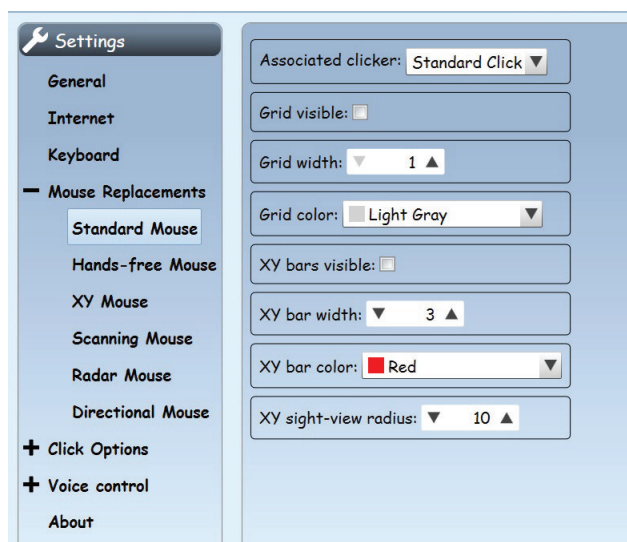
Settings

General

Internet

Keyboard

− Mouse Replacements

Standard Mouse

Hands-free Mouse

XY Mouse

Scanning Mouse

Radar Mouse

Directional Mouse

+ Click Options

+ Voice control

About

Associated clicker: Standard Click ▼

Grid visible:

Grid width: ▼ 1 ▲

Grid color: Light Gray ▼

XY bars visible:

XY bar width: ▼ 3 ▲

XY bar color: Red ▼

XY sight-view radius: ▼ 10 ▲